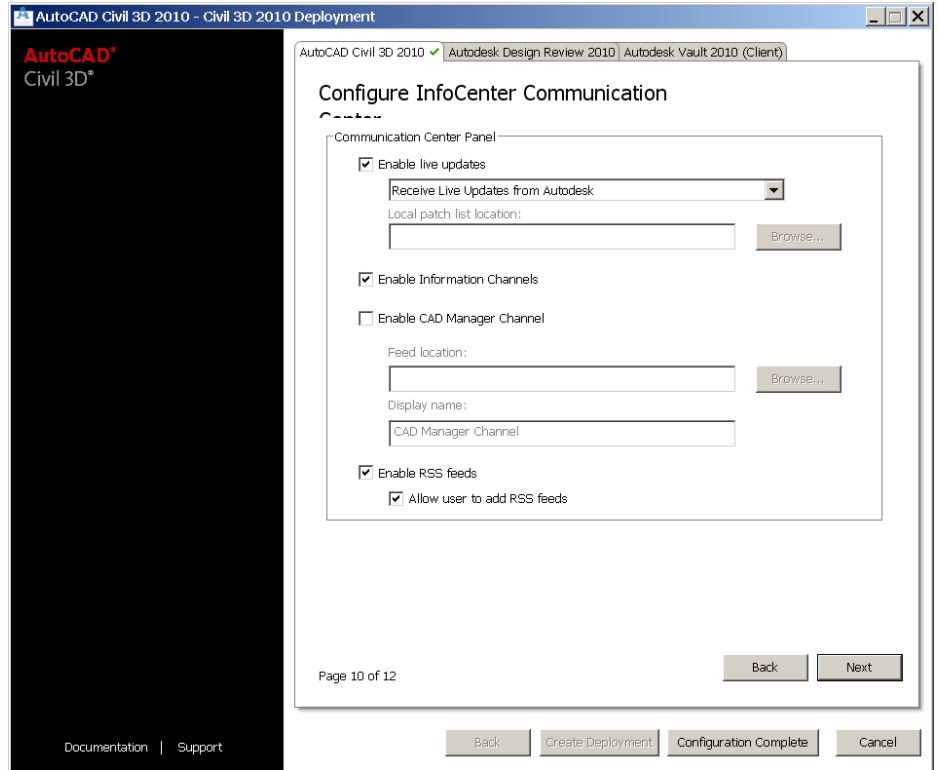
AutoCAD Civil 3D 2010 - Civil 3D 2010 Deployment

AutoCAD®
Civil 3D®

AutoCAD Civil 3D 2010 | Autodesk Design Review 2010 | Autodesk Vault 2010 (Client)

Configure InfoCenter Communication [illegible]

Communication Center Panel

Enable live updates

Receive Live Updates from Autodesk

Local patch list location:

Browse...

Enable Information Channels

Enable CAD Manager Channel

Feed location:

Browse...

Display name:

CAD Manager Channel

Enable RSS feeds

Allow user to add RSS feeds

Page 10 of 12

Back

Next

Documentation | Support

Back

Create Deployment

Configuration Complete

Cancel